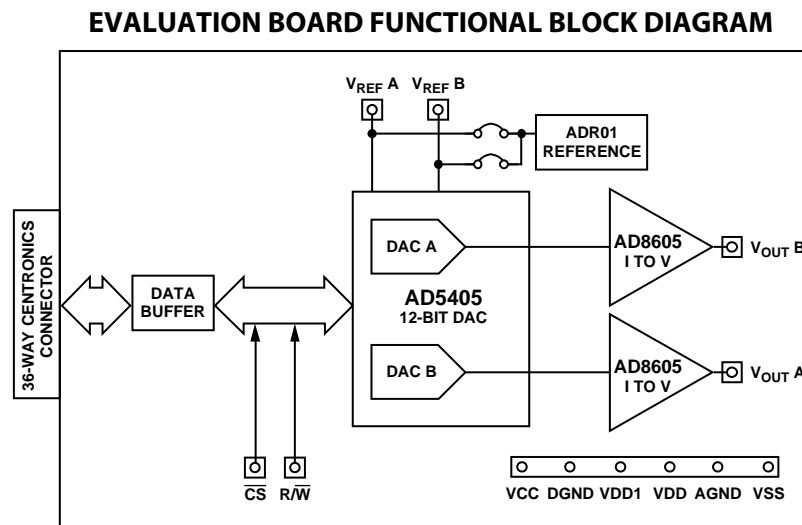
EVALUATION BOARD FUNCTIONAL BLOCK DIAGRAM

$V_{REF}$ A $V_{REF}$ B

ADR01
REFERENCE

36-WAY CENTRONICS
CONNECTOR

DATA
BUFFER

DAC A

AD5405
12-BIT DAC

DAC B

AD8605
I TO V

$V_{OUT}$ B

AD8605
I TO V

$V_{OUT}$ A

$\overline{CS}$ $R/\overline{W}$

VCC DGND VDD1 VDD AGND VSS